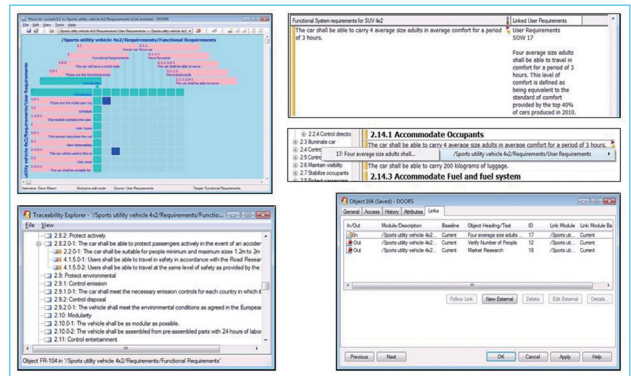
'Sports utility vehicle 4x2/Requirements/User Requirements' - DOORS
File View Tools Help
/Sports utility vehicle 4x2/Requirements/Functional Requirements
Functional Requirements
The car shall be a sports car
There are five functional requirements
Those are the initial user requirements
Vehicle
The module contains the user
User needs
The system describes the user
User functionalities
The car will be used in the...
User drive
The car shall be suitable for
/Sports utility vehicle 4x2/Requirements/User Requirements
Username: Steve Mason Exclusive edit mode Source: User Requirements Target: Functional Requirements

| Functional System requirements for SUV 4x2 | Linked User Requirements |
|---|---|
| The car shall be able to carry 4 average size adults in average comfort for a period of 3 hours. | User Requirements SUW 17 Four average size adults shall be able to travel in comfort for a period of 3 hours. This level of comfort is defined as being equivalent to the standard of comfort provided by the top 40% of cars produced in 2010. |

2.2.4 Control directio
2.3 Illuminate car
2.4 Contro
2.5 Contro
2.6 Maintain visibility
2.7 Stabilize occupants
2.14.1 Accommodate Occupants
The car shall be able to carry 4 average size adults in average comfort for a period of 3 hours.
17: Four average size adults shall... /Sports utility vehicle 4x2/Requirements/User Requirements
The car shall be able to carry 200 kilograms of luggage.
2.14.3 Accommodate Fuel and fuel system

Traceability Explorer - '/Sports utility vehicle 4x2/Requirements/Functio...
File View
2.8.2: Protect actively
2.8.2.0-1: The car shall be able to protect passengers actively in the event of an accider
2.2.0-1: The car shall be suitable for people minimum and maximum sizes 1.2m to 2m
4.1.5.0-1: Users shall be able to travel in safety in accordance with the Road Researc
4.1.5.0-2: Users shall be able to travel at the same level of safety as provided by the
2.9: Protect environmental
2.9.1: Control emission
2.9.1.0-1: The car shall meet the necessary emission controls for each country in which it
2.9.2: Control disposal
2.9.2.0-1: The vehicle shall meet the environmental conditions as agreed in the European
2.10: Modularity
2.10.0-1: The vehicle shall be as modular as possible.
2.10.0-2: The vehicle shall be assembled from pre-assembled parts with 24 hours of labo
2.11: Control entertainment
Object FR-104 in '/Sports utility vehicle 4x2/Requirements/Functional Requirements'

Object 104 (Saved) - DOORS
General Access History Attributes Links
| In/Out | Module/Description | Baseline | Object Heading/Text | ID | Link Module | Link Module Ba |
|---|---|---|---|---|---|---|
| In | /Sports utility vehicle 4x2... | Current | Four average size adults | 17 | /Sports uti... | Current |
| Out | /Sports utility vehicle 4x2... | Current | Verify Number of People | 12 | /Sports uti... | Current |
| Out | /Sports utility vehicle 4x2... | Current | Market Research | 18 | /Sports uti... | Current |
Follow Link New External Delete Edit External Details...
Previous Next OK Cancel Apply Help